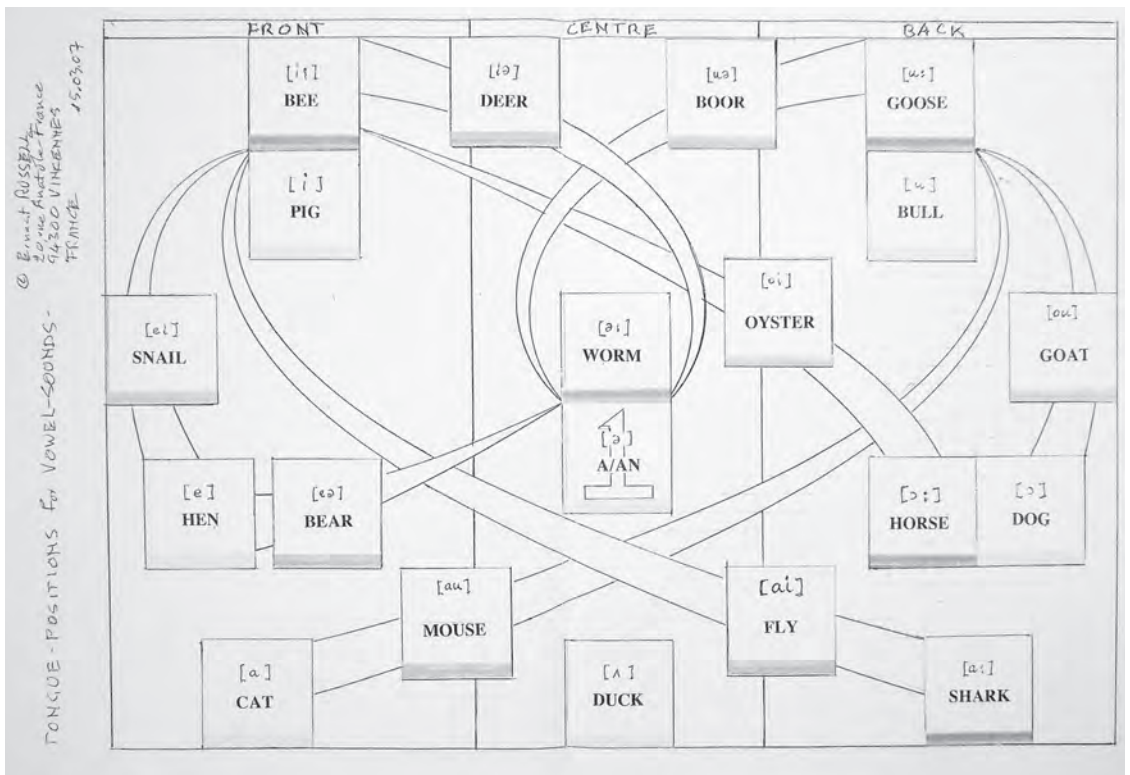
© Ernest RUSSELL
20 rue Anatole-France
94300 VINCENNES
FRANCE
15.03.07

TONGUE-POSITIONS for VOWEL-SOUNDS-

FRONT

CENTRE

BACK

[iː]
BEE

[iə]
DEER

[uə]
BOOR

[uː]
GOOSE

[i]
PIG

[u]
BULL

[ɔi]
OYSTER

[ei]
SNAIL

[əː]
WORM

[ou]
GOAT

[ə]
A/AN

[e]
HEN

[eə]
BEAR

[ɔː]
HORSE

[ɔ]
DOG

[au]
MOUSE

[ai]
FLY

[a]
CAT

[ʌ]
DUCK

[aː]
SHARK